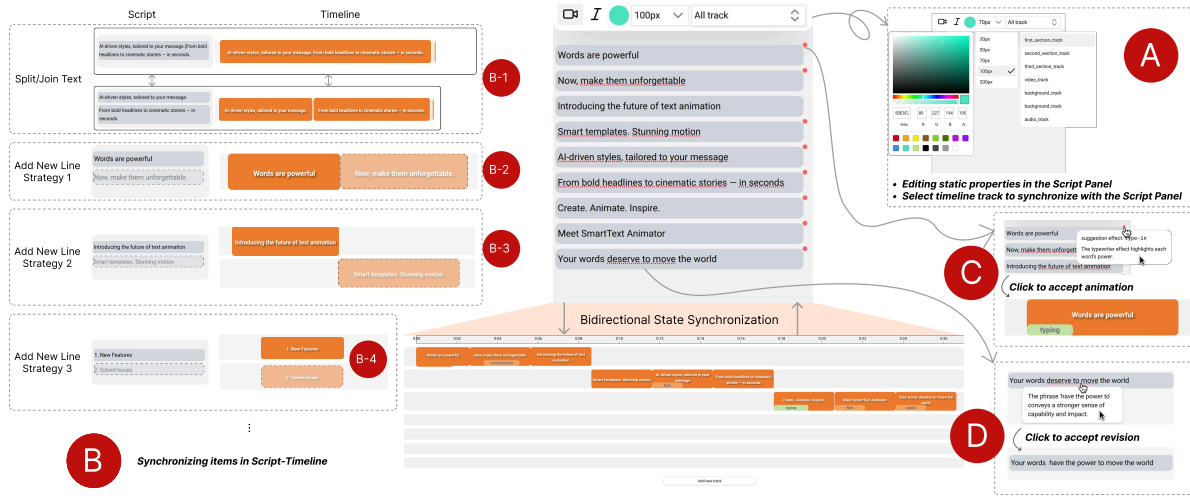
Script

Timeline

Split/Join Text

AI-driven styles, tailored to your message (From bold headlines to cinematic stories — in seconds.

AI-driven styles, tailored to your message. From bold headlines to cinematic stories — in seconds.

B-1

AI-driven styles, tailored to your message.

From bold headlines to cinematic stories — in seconds.

AI-driven styles, tailored to your message.

From bold headlines to cinematic stories — in seconds.

Add New Line Strategy 1

Words are powerful

Now, make them unforgettable.

Words are powerful

Now, make them unforgettable.

B-2

Add New Line Strategy 2

Introducing the future of text animation

Smart templates. Stunning motion

Introducing the future of text animation

Smart templates. Stunning motion

B-3

Add New Line Strategy 3

1. New Features

2. Solved Issues

1. New Features

2. Solved Issues

B-4

⋮

B

Synchronizing items in Script-Timeline

100px

All track

Words are powerful

Now, make them unforgettable

Introducing the future of text animation

Smart templates. Stunning motion

AI-driven styles, tailored to your message

From bold headlines to cinematic stories — in seconds

Create. Animate. Inspire.

Meet SmartText Animator

Your words deserve to move the world

Bidirectional State Synchronization

Add new track

70px

All track

20px

50px

70px

100px

200px

first_section_track

second_section_track

third_section_track

video_track

background_track

background_track

audio_track

A

• Editing static properties in the Script Panel

• Select timeline track to synchronize with the Script Panel

Words are powerful

Now, make them unforgettable

Introducing the future of text animation

suggestion effect: typio - Lit

The typewriter effect highlights each word's power.

C

Click to accept animation

Words are powerful

typing

Your words deserve to move the world

The phrase 'have the power to' conveys a stronger sense of capability and impact.

D

Click to accept revision

Your words have the power to move the world